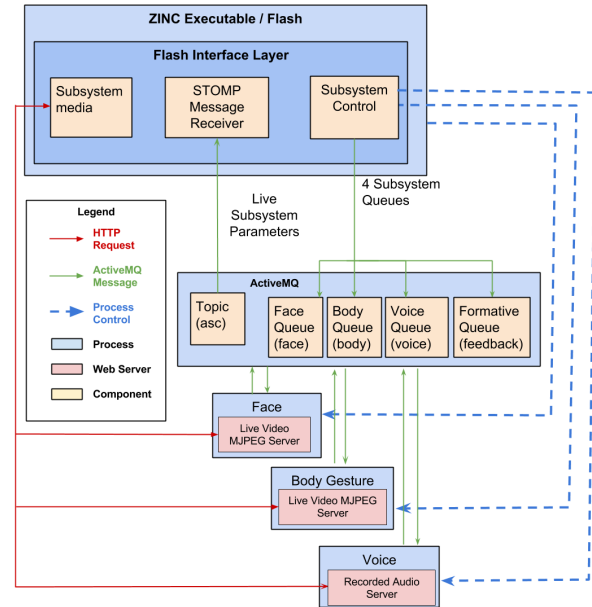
ZINC Executable / Flash

Flash Interface Layer

Subsystem media

STOMP Message Receiver

Subsystem Control

Live Subsystem Parameters

4 Subsystem Queues

Legend

HTTP Request

ActiveMQ Message

Process Control

Process

Web Server

Component

ActiveMQ

Topic (asc)

Face Queue (face)

Body Queue (body)

Voice Queue (voice)

Formative Queue (feedback)

Face

Live Video MJPEG Server

Body Gesture

Live Video MJPEG Server

Voice

Recorded Audio Server